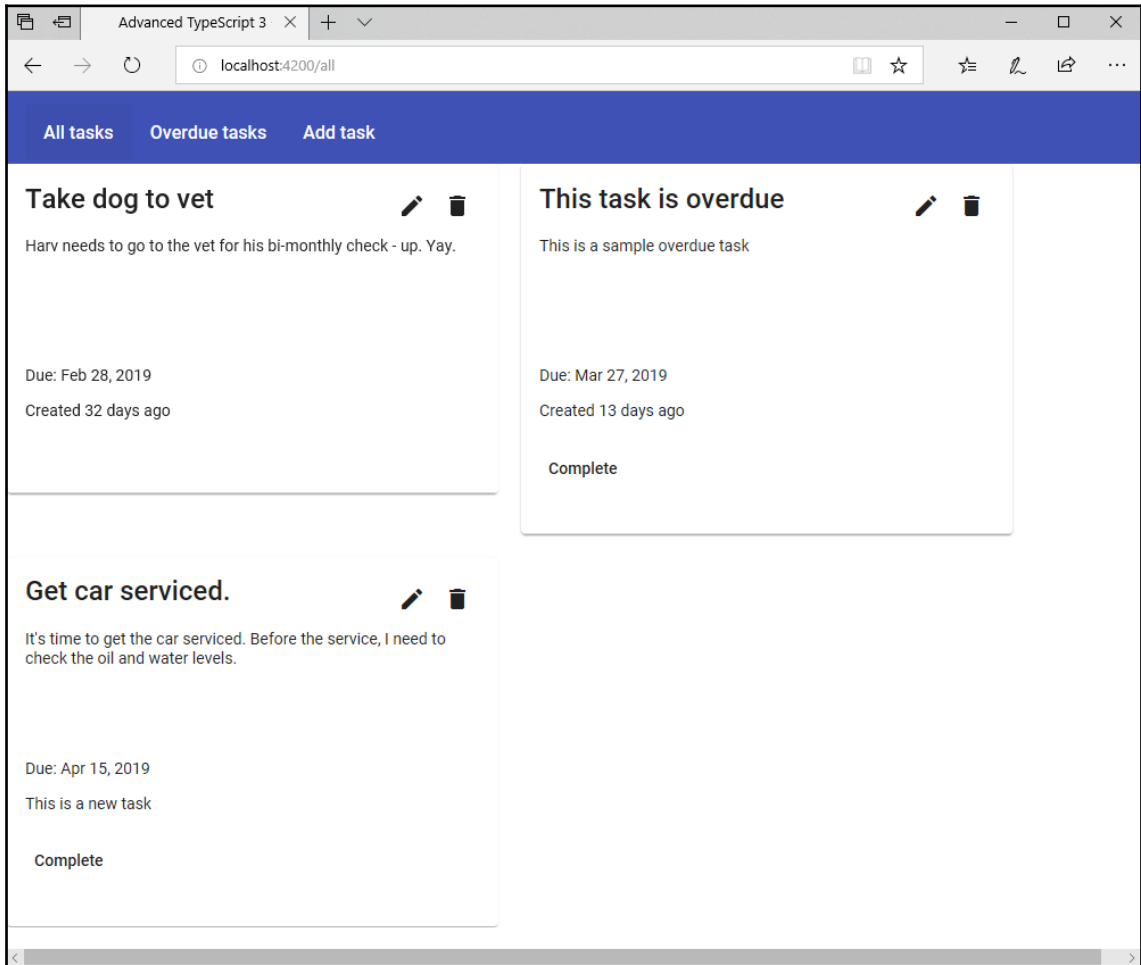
Advanced TypeScript 3

localhost:4200/all

All tasks Overdue tasks Add task

Take dog to vet

Harv needs to go to the vet for his bi-monthly check - up. Yay.

Due: Feb 28, 2019

Created 32 days ago

This task is overdue

This is a sample overdue task

Due: Mar 27, 2019

Created 13 days ago

Complete

Get car serviced.

It's time to get the car serviced. Before the service, I need to check the oil and water levels.

Due: Apr 15, 2019

This is a new task

Complete